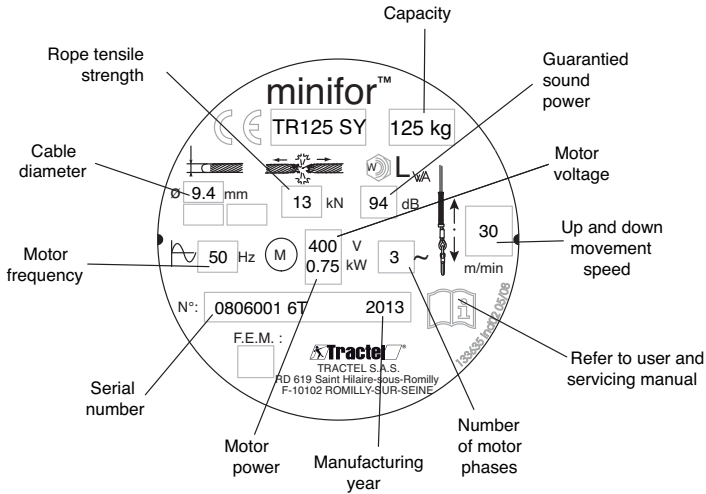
Capacity

Rope tensile strength

Guarantied sound power

minifor™

TR125 SY

125 kg

Cable diameter

Ø 9.4 mm

13 kN

$L_{WA}$

94 dB

Motor voltage

30

m/min

Up and down movement speed

Motor frequency

50 Hz

M

400 V

0.75 kW

3 ~

N°: 0806001 6T

2013

F.E.M. :

Tractel®

TRACTEL S.A.S.
RD 619 Saint Hilaire-sous-Romilly
F-10102 ROMILLY-SUR-SEINE

133435 Ind 2 05/08

Refer to user and servicing manual

Serial number

Motor power

Manufacturing year

Number of motor phases